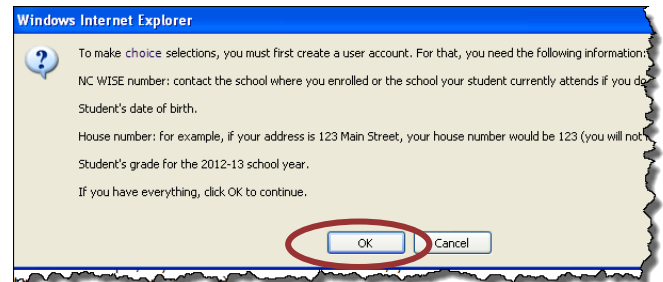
Windows Internet Explorer

To make choice selections, you must first create a user account. For that, you need the following information:

NC WISE number: contact the school where you enrolled or the school your student currently attends if you do

Student's date of birth.

House number: for example, if your address is 123 Main Street, your house number would be 123 (you will not

Student's grade for the 2012-13 school year.

If you have everything, click OK to continue.

OK Cancel